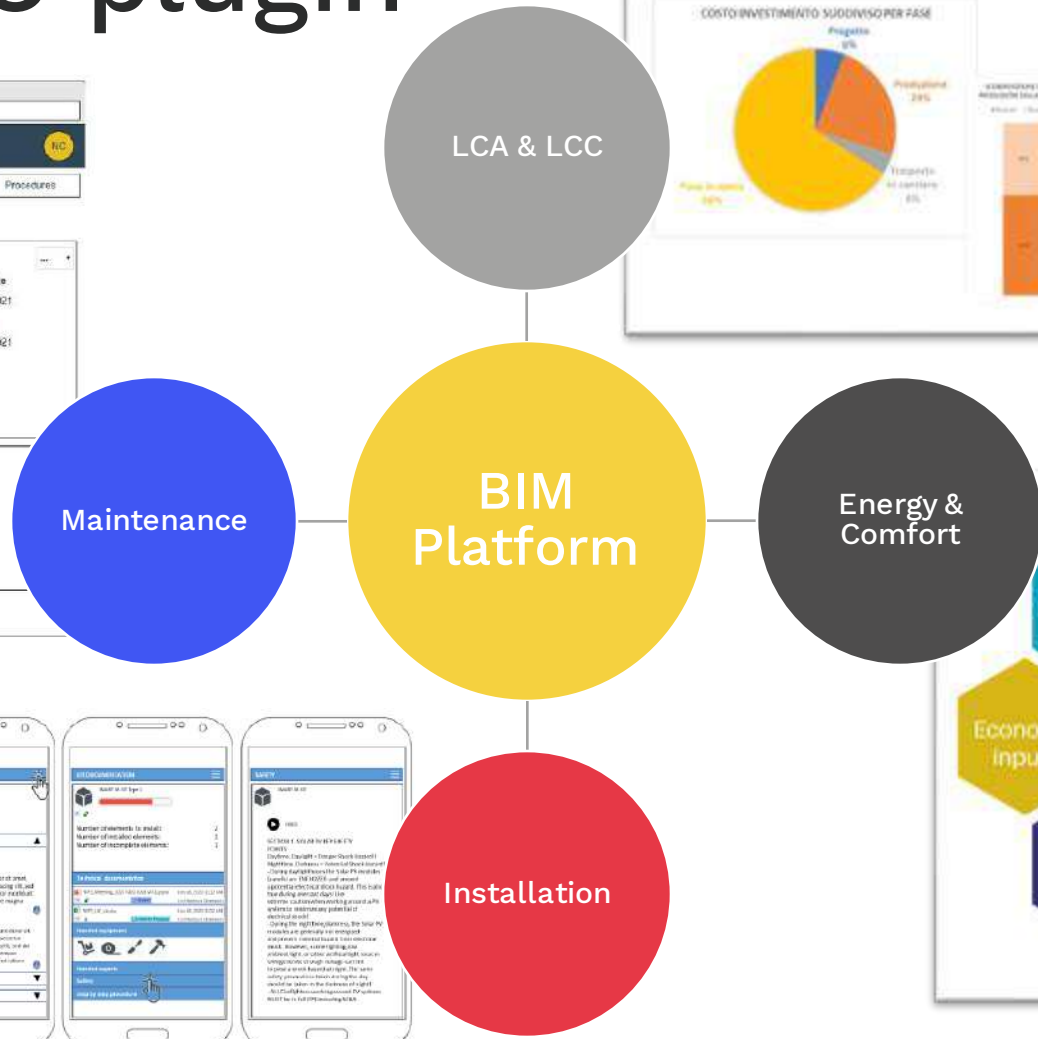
LCA & LCC

COSTO INVESTIMENTO SUDDIVISO PER FASE

Progetto 6%

Produzione 24%

Trasporto in cantiere 6%

Posa in opera 64%

NC

Procedures

Maintenance

BIM Platform

Energy & Comfort

Econo inpu

Installation

SAFETY

Number of elements to install:

Number of installed elements:

Number of incomplete elements:

Technical documentation

Needed equipment

Needed experts

Safety

Step by step procedure